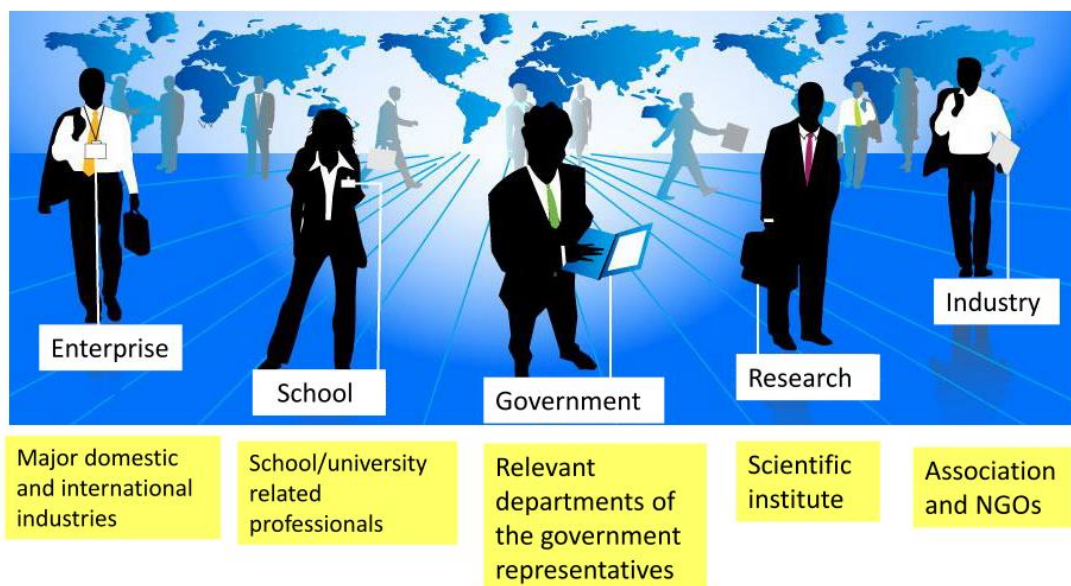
Enterprise

School

Government

Research

Industry

Major domestic and international industries

School/university related professionals

Relevant departments of the government representatives

Scientific institute

Association and NGOs